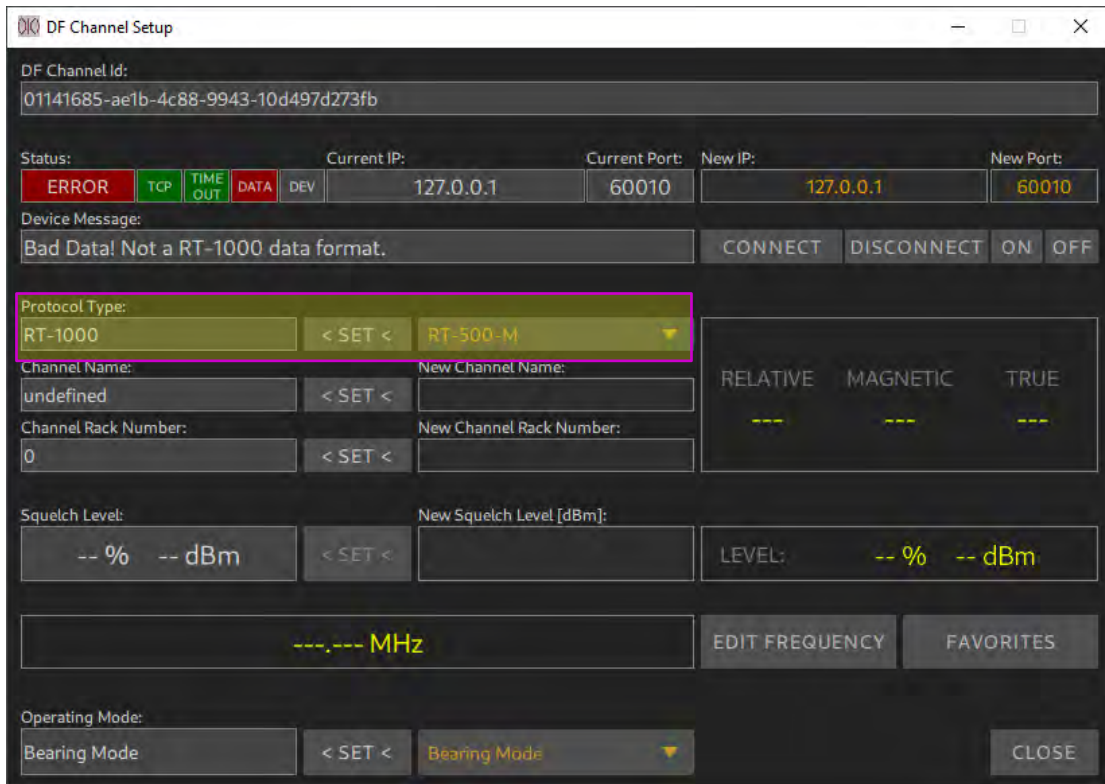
DF Channel Setup

DF Channel Id:
01141685-ae1b-4c88-9943-10d497d273fb

Status:
ERROR TCP TIME OUT DATA DEV
Current IP:
127.0.0.1
Current Port:
60010
New IP:
127.0.0.1
New Port:
60010

Device Message:
Bad Data! Not a RT-1000 data format.
CONNECT DISCONNECT ON OFF

Protocol Type:
RT-1000
< SET <
RT-500-M

Channel Name:
undefined
< SET <
New Channel Name:

Channel Rack Number:
0
< SET <
New Channel Rack Number:

RELATIVE MAGNETIC TRUE
--- --- ---

Squelch Level:
-- % -- dBm
< SET <
New Squelch Level [dBm]:

LEVEL: -- % -- dBm

---.--- MHz
EDIT FREQUENCY FAVORITES

Operating Mode:
Bearing Mode
< SET <
Bearing Mode
CLOSE